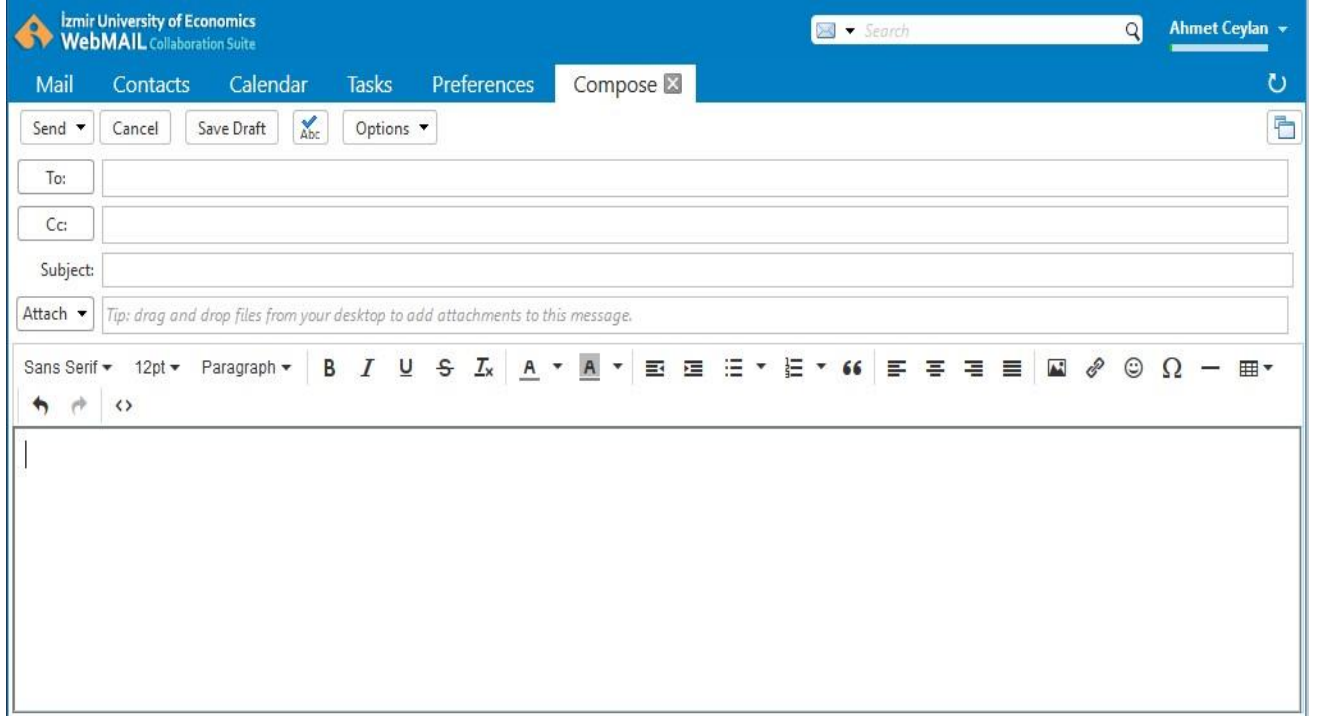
İzmir University of Economics
WebMAIL Collaboration Suite

Search

Ahmet Ceylan

Mail Contacts Calendar Tasks Preferences Compose

Send Cancel Save Draft Abc Options

To:

Cc:

Subject:

Attach Tip: drag and drop files from your desktop to add attachments to this message.

Sans Serif 12pt Paragraph B I U S $I_x$ A A 66 Ω